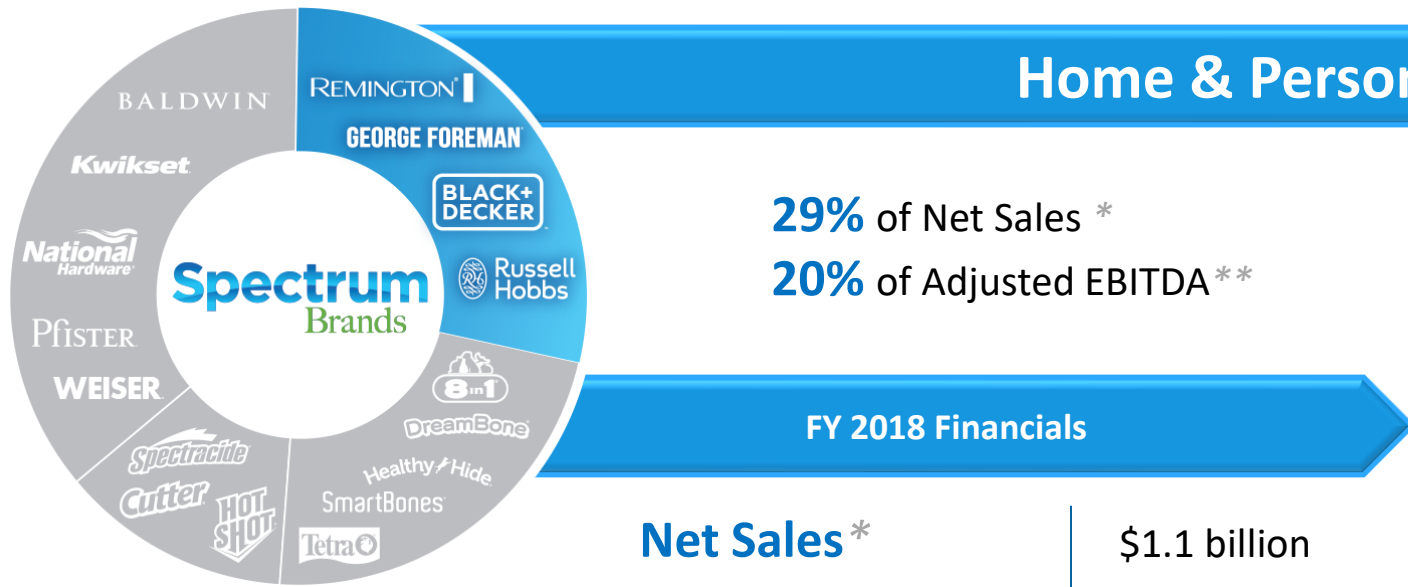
BALDWIN
Kwikset
National Hardware
Pfister
WEISER
Spectracide
Cutter
HOT SHOT
Tetra
REMINGTON
GEORGE FOREMAN
BLACK+DECKER
Russell Hobbs
8in1
DreamBone
Healthy Hide
SmartBones
Spectrum Brands

Home & Persor

29% of Net Sales *
20% of Adjusted EBITDA**

FY 2018 Financials

Net Sales* | $1.1 billion